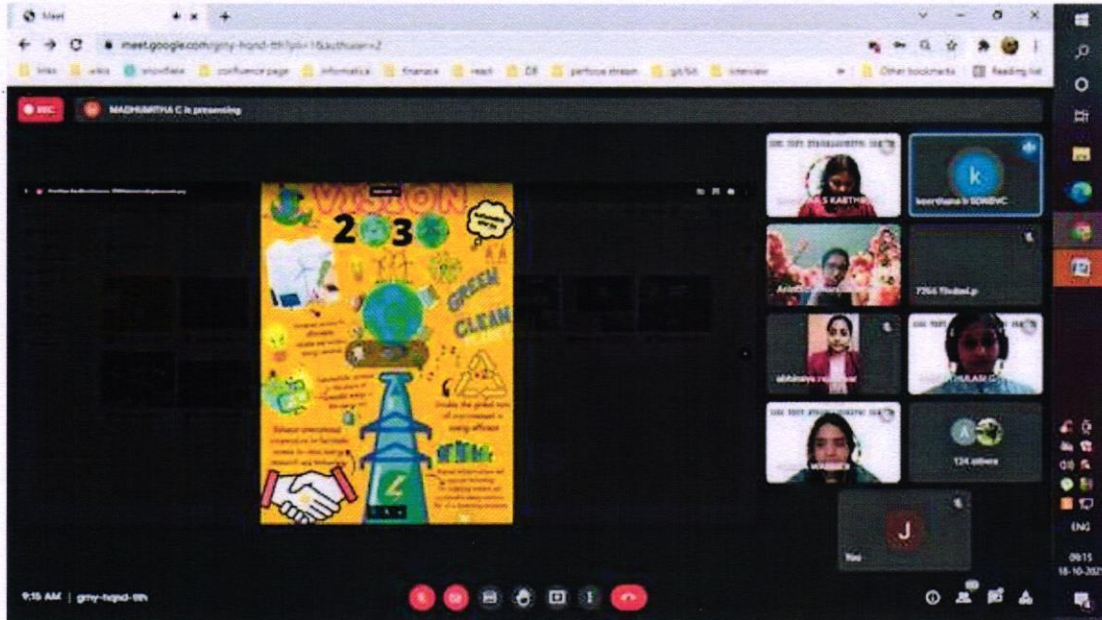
Meet

meet.google.com/gmy-hqsd-tth?pli=1&authuser=2

links wiki snowflake confluence page informatica finance react DB perforce stream git/bit interview Other bookmarks Reading list

REC

MADHUMITHA C is presenting

VISION

2 3

GREEN

CLEAN

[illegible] S KARTHI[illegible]

keerthana b SDNBVC

Aniet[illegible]

7266 Thulasi.p

abhinaya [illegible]

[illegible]HULASI G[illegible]

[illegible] MANIKA

A

124 others

J

You

9:15 AM | gmy-hqsd-tth

ENG

09:15
18-10-202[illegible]